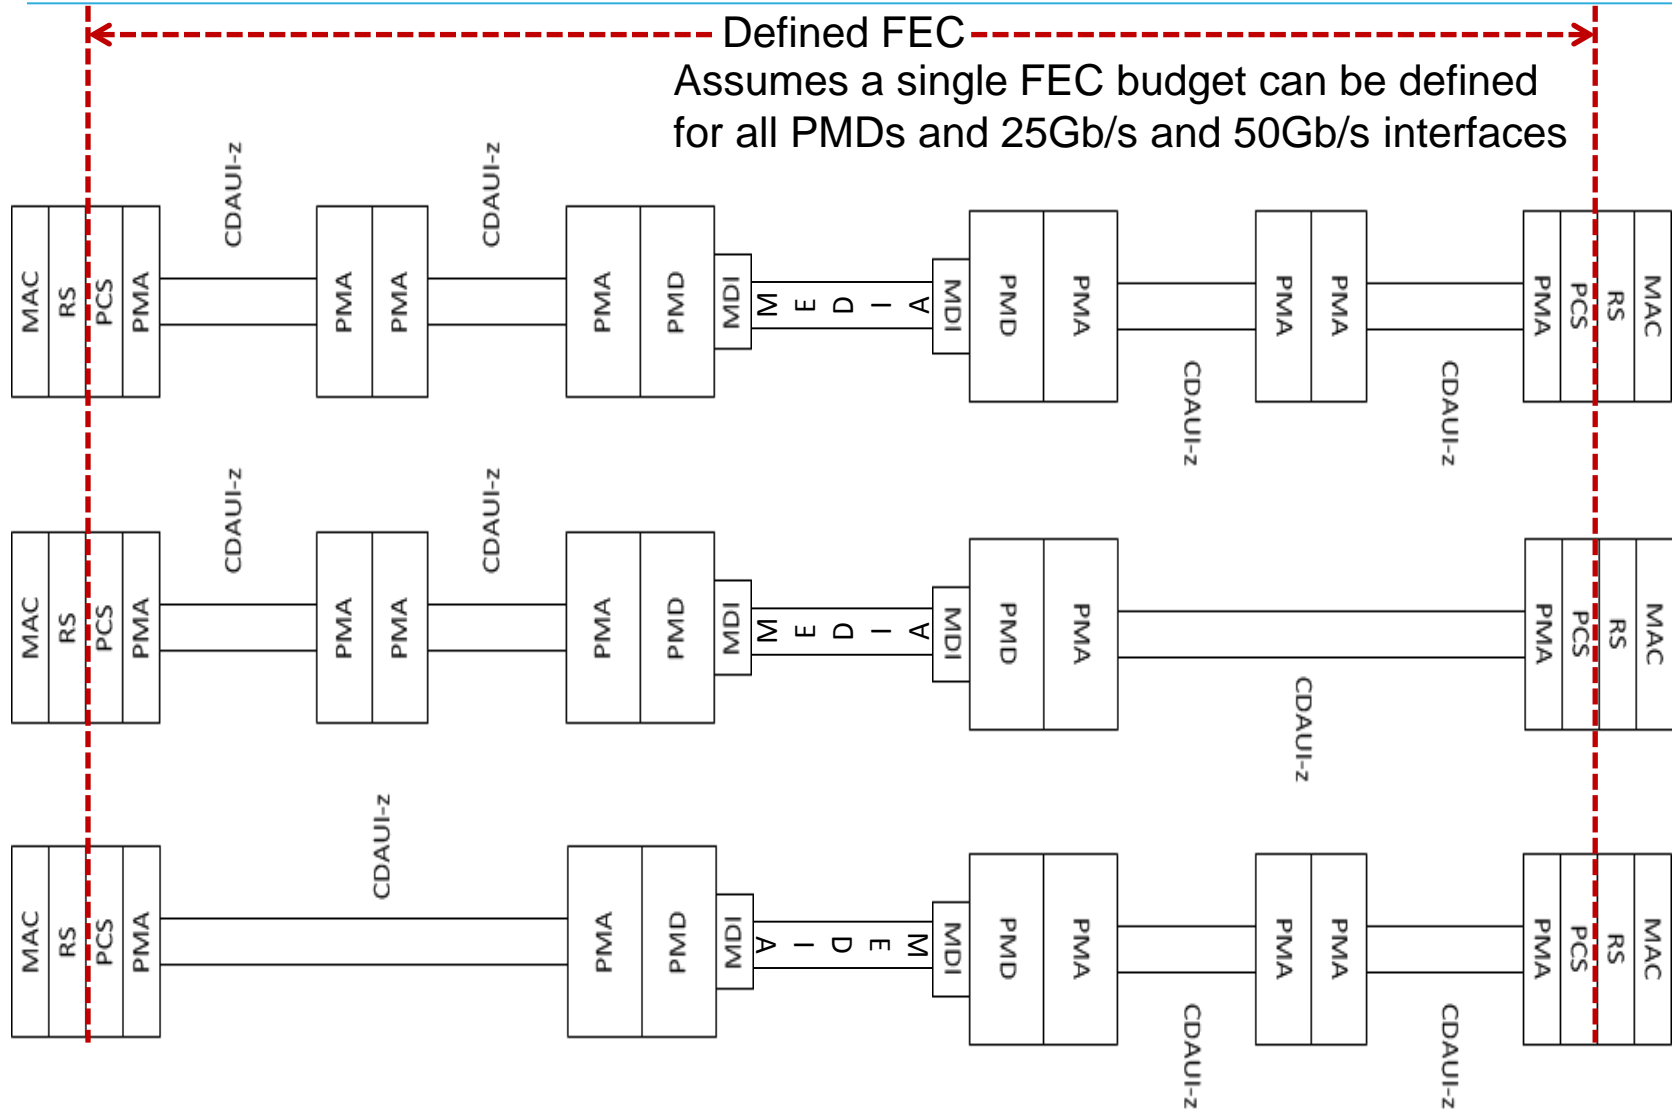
Defined FEC
Assumes a single FEC budget can be defined for all PMDs and 25Gb/s and 50Gb/s interfaces

MAC RS PCS PMA CDAUI-z PMA PMA CDAUI-z PMA PMD MDI MEDIA MDI PMD PMA CDAUI-z PMA PMA CDAUI-z PMA PCS RS MAC

MAC RS PCS PMA CDAUI-z PMA PMA CDAUI-z PMA PMD MDI MEDIA MDI PMD PMA CDAUI-z PMA PCS RS MAC

MAC RS PCS PMA CDAUI-z PMA PMD MDI MEDIA MDI PMD PMA CDAUI-z PMA PMA CDAUI-z PMA PCS RS MAC